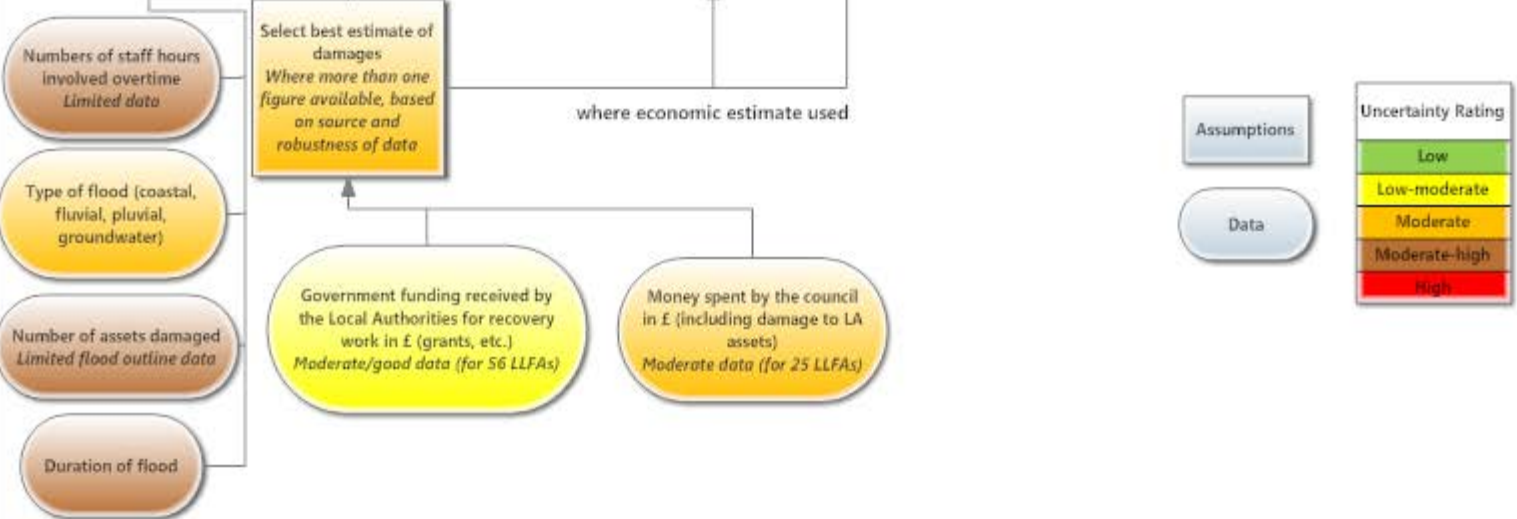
Select best estimate of damages
*Where more than one figure available, based on source and robustness of data*

where economic estimate used

Numbers of staff hours involved overtime
*Limited data*

Type of flood (coastal, fluvial, pluvial, groundwater)

Number of assets damaged
*Limited flood outline data*

Duration of flood

Government funding received by the Local Authorities for recovery work in £ (grants, etc.)
*Moderate/good data (for 56 LLFAs)*

Money spent by the council in £ (including damage to LA assets)
*Moderate data (for 25 LLFAs)*

Assumptions

Data

| Uncertainty Rating |
|---|
| Low |
| Low-moderate |
| Moderate |
| Moderate-high |
| High |